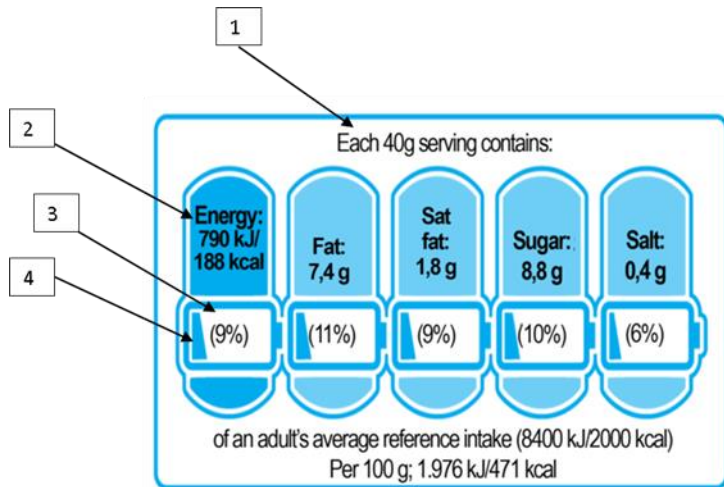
1

2

3

4

Each 40g serving contains:

Energy: 790 kJ/ 188 kcal

(9%)

Fat: 7,4 g

(11%)

Sat fat: 1,8 g

(9%)

Sugar: 8,8 g

(10%)

Salt: 0,4 g

(6%)

of an adult's average reference intake (8400 kJ/2000 kcal)
Per 100 g; 1.976 kJ/471 kcal